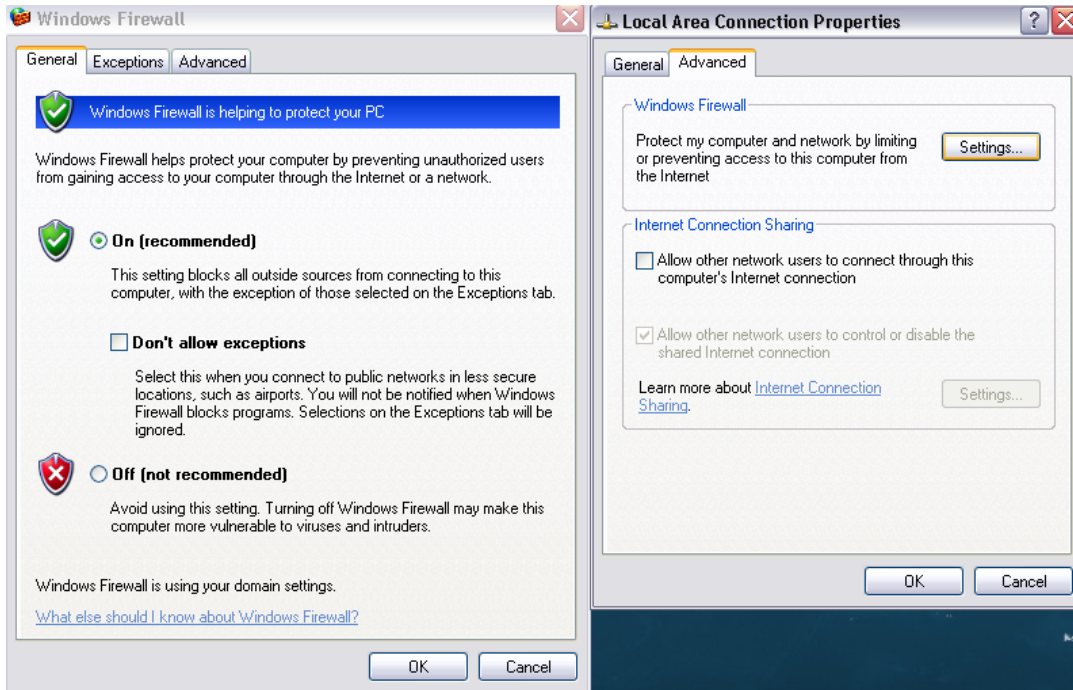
Windows Firewall

General | Exceptions | Advanced

Windows Firewall is helping to protect your PC

Windows Firewall helps protect your computer by preventing unauthorized users from gaining access to your computer through the Internet or a network.

On (recommended)

This setting blocks all outside sources from connecting to this computer, with the exception of those selected on the Exceptions tab.

Don't allow exceptions

Select this when you connect to public networks in less secure locations, such as airports. You will not be notified when Windows Firewall blocks programs. Selections on the Exceptions tab will be ignored.

Off (not recommended)

Avoid using this setting. Turning off Windows Firewall may make this computer more vulnerable to viruses and intruders.

Windows Firewall is using your domain settings.

What else should I know about Windows Firewall?

OK | Cancel

Local Area Connection Properties

General | Advanced

Windows Firewall

Protect my computer and network by limiting or preventing access to this computer from the Internet

Settings...

Internet Connection Sharing

Allow other network users to connect through this computer's Internet connection

Allow other network users to control or disable the shared Internet connection

Learn more about Internet Connection Sharing.

Settings...

OK | Cancel